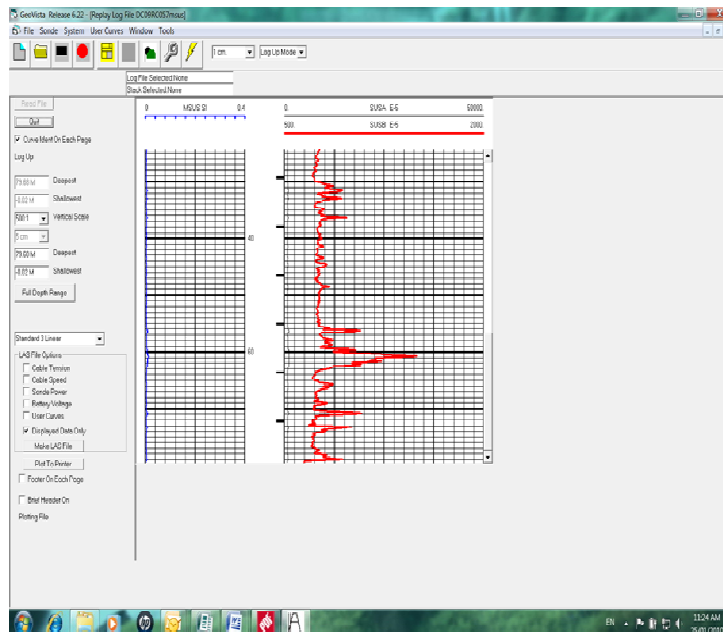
GeoVista Release 6.22 - [Replay Log File DC09RC052mous]
File Sonde System User Curves Window Tools
1 cm
Log Up Mode
Log File Selected None
Stack Selected None
Read File
Quit
Curve Ident On Each Page
Log Up
79.60 M Deepest
-0.02 M Shallowest
500:1 Vertical Scale
5 cm
79.60 M Deepest
-0.02 M Shallowest
Full Depth Range
Standard 3 Linear
LAS File Options
Cable Tension
Cable Speed
Sonde Power
Battery Voltage
User Curves
Displayed Data Only
Make LAS File
Plot To Printer
Footer On Each Page
Brief Header On
Plotting File
0 MSUS SI 0.4
0 SUSA E-5 50000
500 SUSB E-5 2000
40
60
EN
11:24 AM
25/01/2011